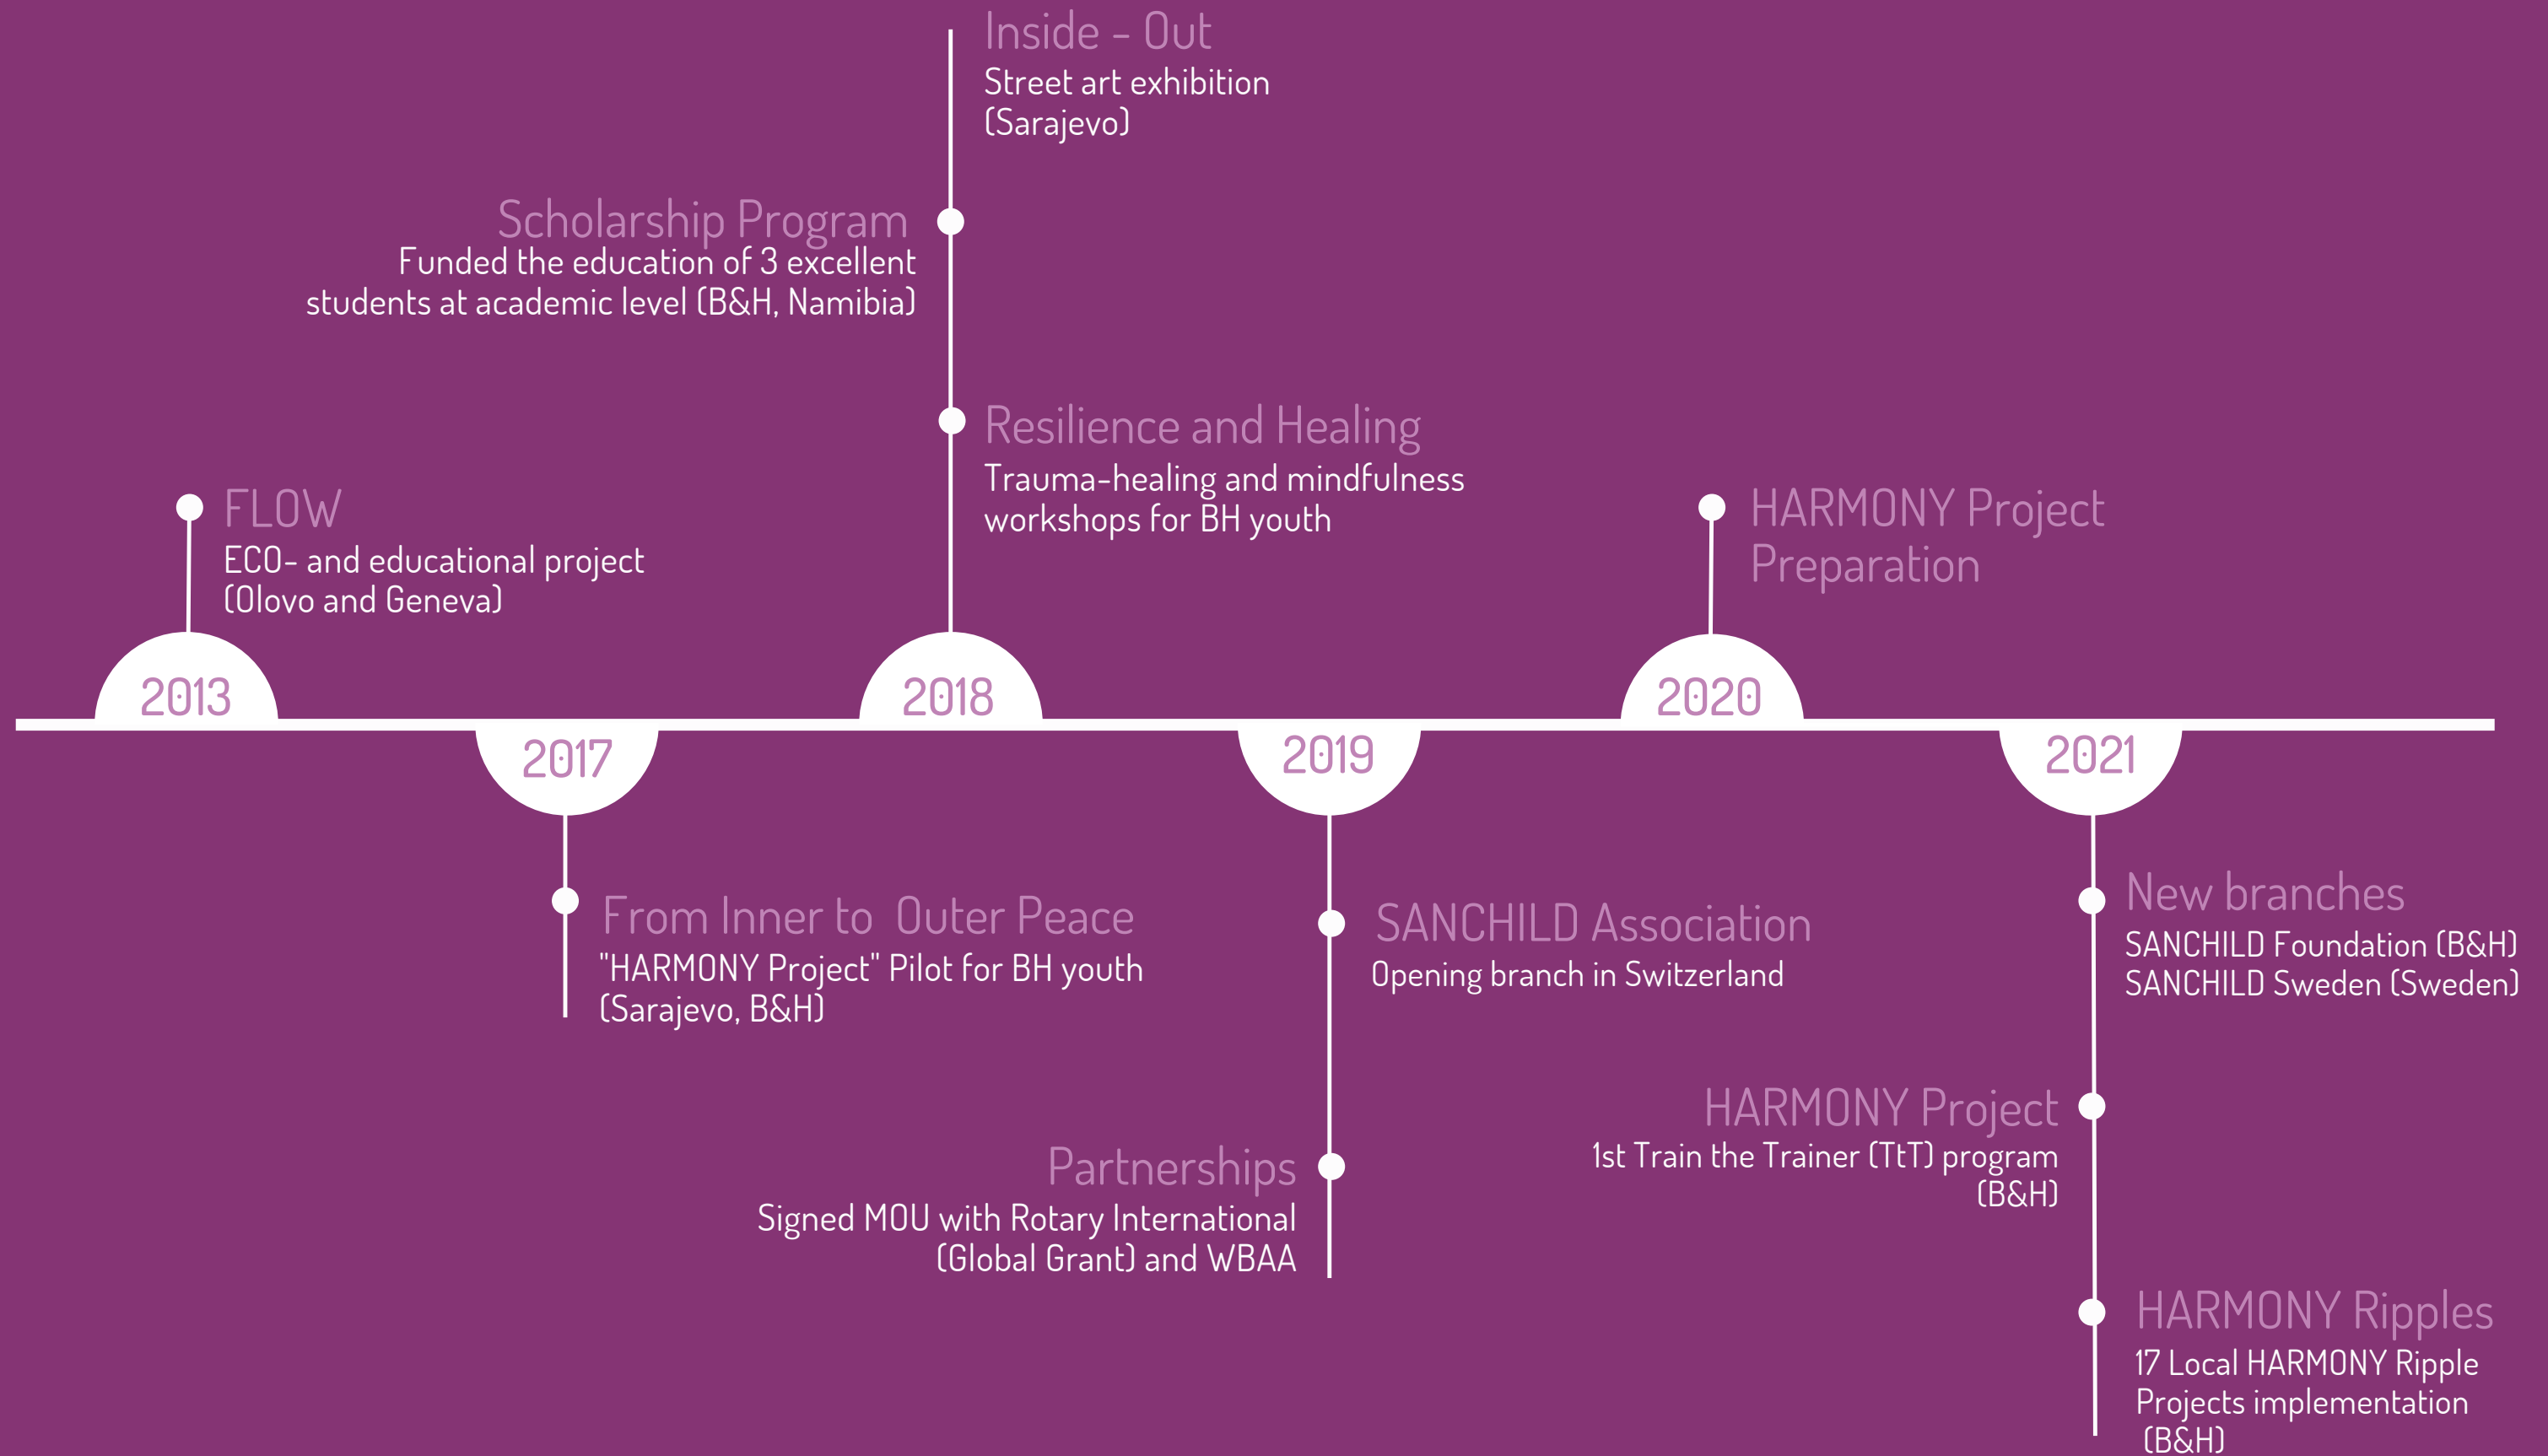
Inside - Out
Street art exhibition (Sarajevo)

Scholarship Program
Funded the education of 3 excellent students at academic level (B&H, Namibia)

Resilience and Healing
Trauma-healing and mindfulness workshops for BH youth

FLOW
ECO- and educational project (Olovo and Geneva)

HARMONY Project Preparation

2013

2018

2020

2017

2019

2021

From Inner to Outer Peace
"HARMONY Project" Pilot for BH youth (Sarajevo, B&H)

SANCHILD Association
Opening branch in Switzerland

New branches
SANCHILD Foundation (B&H)
SANCHILD Sweden (Sweden)

HARMONY Project
1st Train the Trainer (TtT) program (B&H)

Partnerships
Signed MOU with Rotary International (Global Grant) and WBAA

HARMONY Ripples
17 Local HARMONY Ripple Projects implementation (B&H)